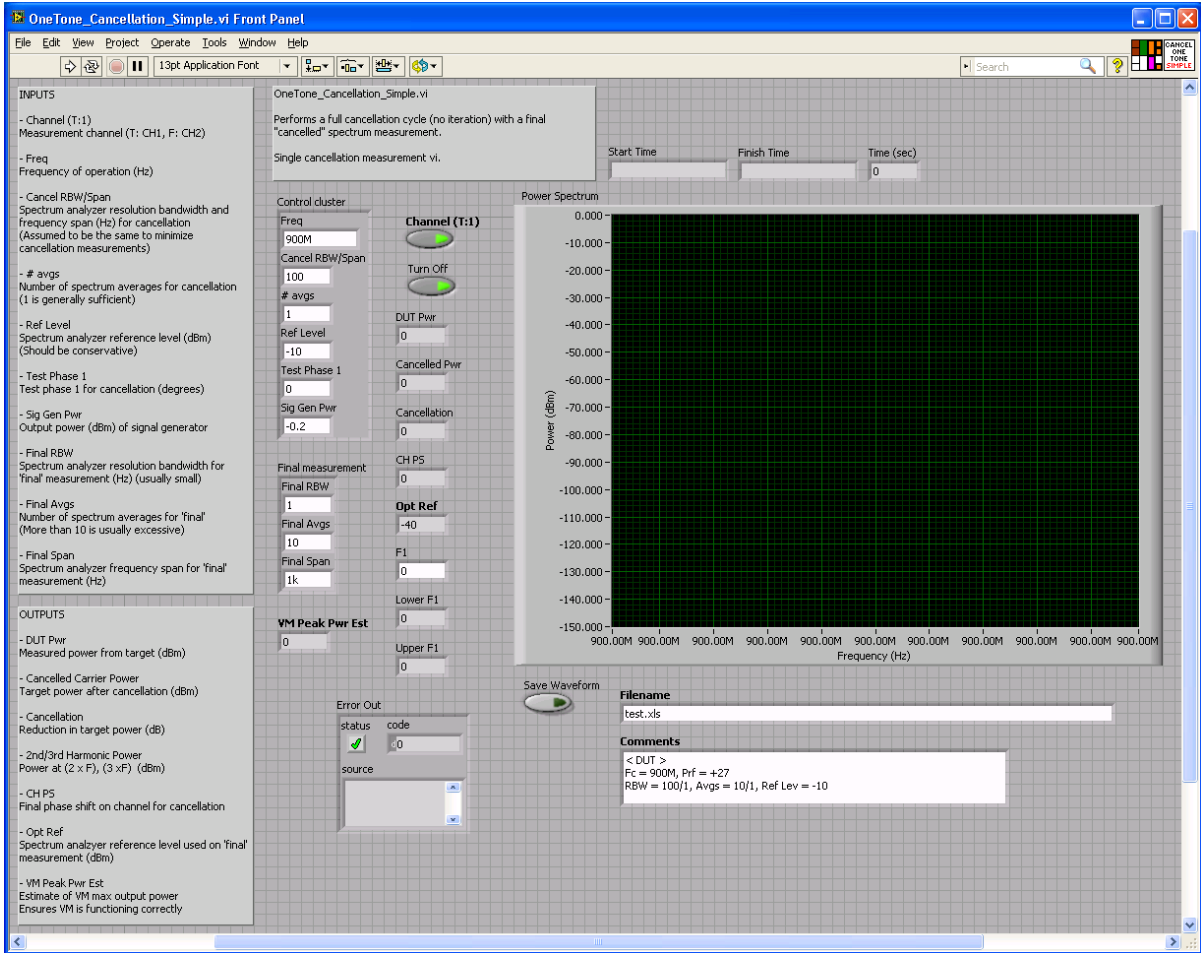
OneTone_Cancellation_Simple.vi Front Panel

File Edit View Project Operate Tools Window Help

13pt Application Font

Search

CANCEL ONE TONE SIMPLE

INPUTS

- Channel (T:1)
Measurement channel (T: CH1, F: CH2)

- Freq
Frequency of operation (Hz)

- Cancel RBW/Span
Spectrum analyzer resolution bandwidth and frequency span (Hz) for cancellation (Assumed to be the same to minimize cancellation measurements)

- # avgs
Number of spectrum averages for cancellation (1 is generally sufficient)

- Ref Level
Spectrum analyzer reference level (dBm) (Should be conservative)

- Test Phase 1
Test phase 1 for cancellation (degrees)

- Sig Gen Pwr
Output power (dBm) of signal generator

- Final RBW
Spectrum analyzer resolution bandwidth for 'final' measurement (Hz) (usually small)

- Final Avgs
Number of spectrum averages for 'final' (More than 10 is usually excessive)

- Final Span
Spectrum analyzer frequency span for 'final' measurement (Hz)

OUTPUTS

- DUT Pwr
Measured power from target (dBm)

- Cancelled Carrier Power
Target power after cancellation (dBm)

- Cancellation
Reduction in target power (dB)

- 2nd/3rd Harmonic Power
Power at (2 x F), (3 xF) (dBm)

- CH PS
Final phase shift on channel for cancellation

- Opt Ref
Spectrum analzyer reference level used on 'final' measurement (dBm)

- VM Peak Pwr Est
Estimate of VM max output power
Ensures VM is functioning correctly

OneTone_Cancellation_Simple.vi

Performs a full cancellation cycle (no iteration) with a final "cancelled" spectrum measurement.

Single cancellation measurement vi.

Start Time

Finish Time

Time (sec)
0

Control cluster
Freq
900M
Cancel RBW/Span
100
# avgs
1
Ref Level
-10
Test Phase 1
0
Sig Gen Pwr
-0.2

Channel (T:1)

Turn Off

DUT Pwr
0
Cancelled Pwr
0
Cancellation
0
CH PS
0
Opt Ref
-40
F1
0
Lower F1
0
Upper F1
0

Final measurement
Final RBW
1
Final Avgs
10
Final Span
1k

VM Peak Pwr Est
0

Power Spectrum
0.000
-10.000
-20.000
-30.000
-40.000
-50.000
-60.000
-70.000
-80.000
-90.000
-100.000
-110.000
-120.000
-130.000
-140.000
-150.000
Power (dBm)
900.00M 900.00M 900.00M 900.00M 900.00M 900.00M 900.00M 900.00M 900.00M 900.00M 900.00M
Frequency (Hz)

Save Waveform

Filename
test.xls

Comments
< DUT >
Fc = 900M, Prf = +27
RBW = 100/1, Avgs = 10/1, Ref Lev = -10

Error Out
status
code
0
source